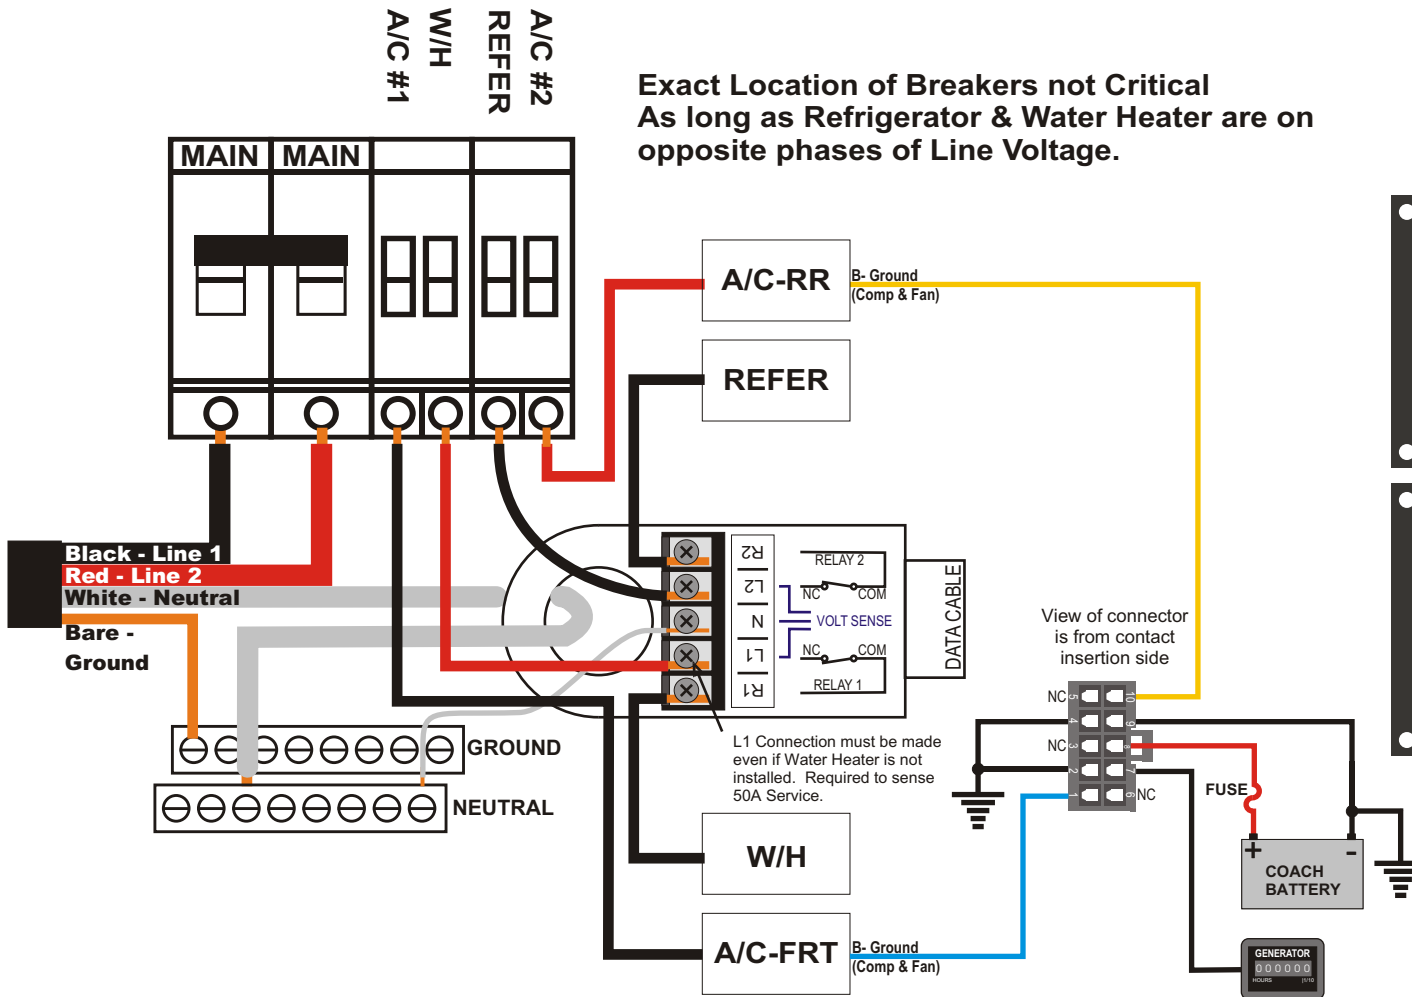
A/C #1
W/H
REFER
A/C #2

Exact Location of Breakers not Critical
As long as Refrigerator & Water Heater are on opposite phases of Line Voltage.

MAIN MAIN

A/C-RR
B- Ground
(Comp & Fan)

REFER

Black - Line 1
Red - Line 2
White - Neutral
Bare - Ground

R2
L2
N
L1
R1

RELAY 2
NC COM
VOLT SENSE
NC COM
RELAY 1

DATA CABLE

View of connector is from contact insertion side

NC
NC
NC
5 10
4 9
3 8
2 7
1 6

FUSE
+ -
COACH BATTERY

GROUND
NEUTRAL

L1 Connection must be made even if Water Heater is not installed. Required to sense 50A Service.

W/H

A/C-FRT
B- Ground
(Comp & Fan)

GENERATOR
000000
HOURS 1/10